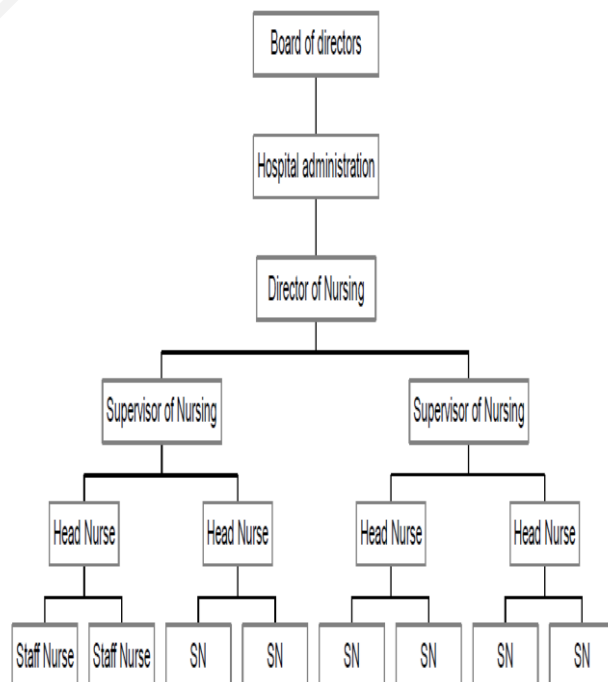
Board of directors

Hospital administration

Director of Nursing

Supervisor of Nursing

Supervisor of Nursing

Head Nurse

Head Nurse

Head Nurse

Head Nurse

Staff Nurse

Staff Nurse

SN

SN

SN

SN

SN

SN